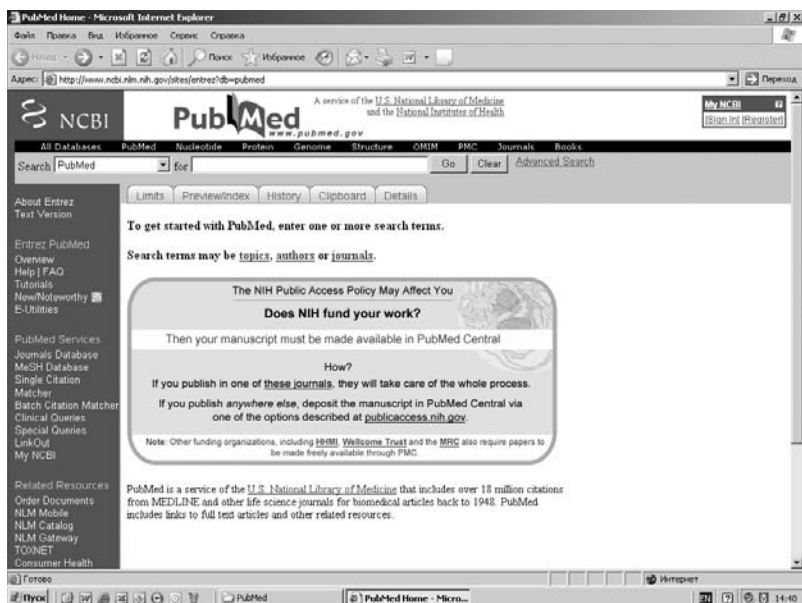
PubMed Home - Microsoft Internet Explorer

Файл Правка Вид Избранное Сервис Справка

Назад Поиск Избранное

Адрес: http://www.ncbi.nlm.nih.gov/sites/entrez?db=pubmed Переход

NCBI

PubMed www.pubmed.gov

A service of the U.S. National Library of Medicine and the National Institutes of Health

My NCBI [Sign In] [Register]

All Databases PubMed Nucleotide Protein Genome Structure OMIM PMC Journals Books

Search PubMed for Go Clear Advanced Search

Limits Preview/Index History Clipboard Details

About Entrez
Text Version

Entrez PubMed
Overview
Help | FAQ
Tutorials
New/Noteworthy
E-Utilities

PubMed Services
Journals Database
MeSH Database
Single Citation Matcher
Batch Citation Matcher
Clinical Queries
Special Queries
LinkOut
My NCBI

Related Resources
Order Documents
NLM Mobile
NLM Catalog
NLM Gateway
TOXNET
Consumer Health

To get started with PubMed, enter one or more search terms.

Search terms may be topics, authors or journals.

The NIH Public Access Policy May Affect You

Does NIH fund your work?

Then your manuscript must be made available in PubMed Central

How?

If you publish in one of these journals, they will take care of the whole process.

If you publish anywhere else, deposit the manuscript in PubMed Central via one of the options described at publicaccess.nih.gov.

Note: Other funding organizations, including HHMI, Wellcome Trust and the MRC also require papers to be made freely available through PMC.

PubMed is a service of the U.S. National Library of Medicine that includes over 18 million citations from MEDLINE and other life science journals for biomedical articles back to 1948. PubMed includes links to full text articles and other related resources.

Готово

Интернет

Пуск PubMed PubMed Home - Micro... EN 14:40